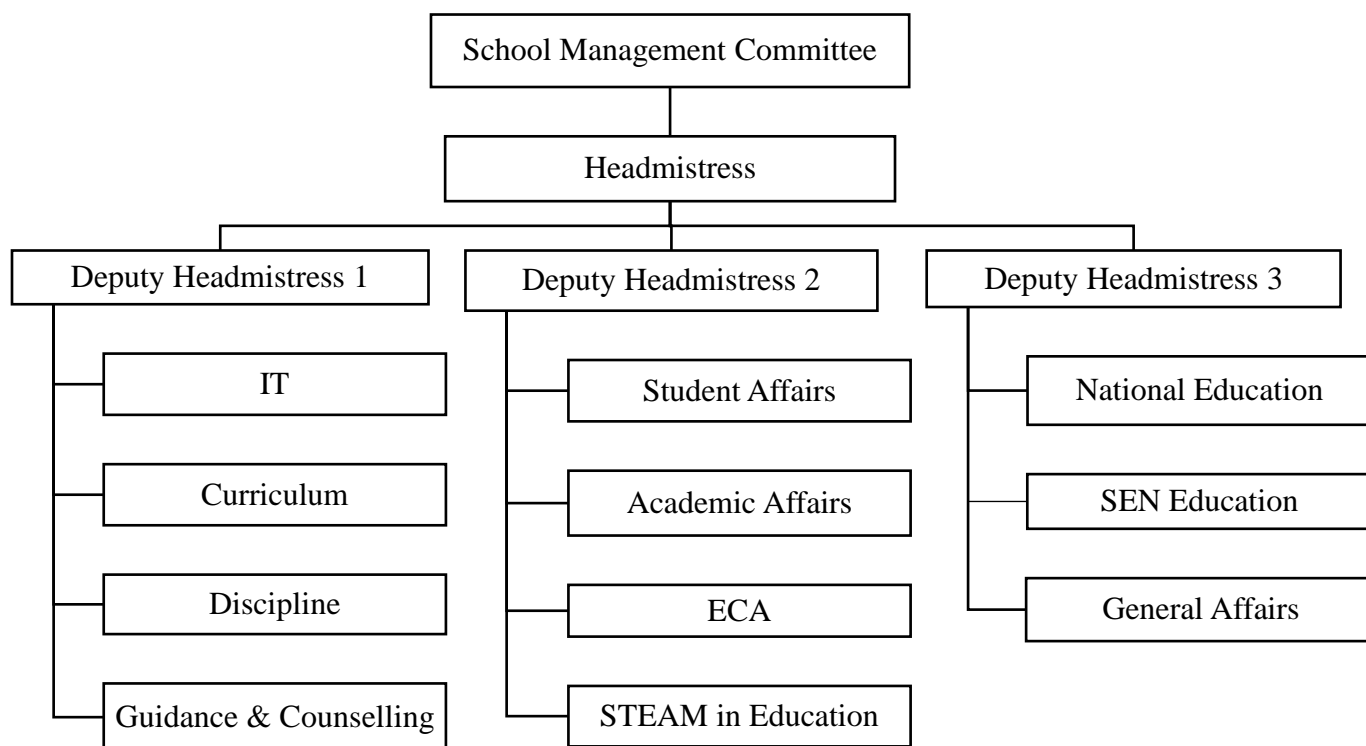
School Management Committee

Headmistress

Deputy Headmistress 1

IT

Curriculum

Discipline

Guidance & Counselling

Deputy Headmistress 2

Student Affairs

Academic Affairs

ECA

STEAM in Education

Deputy Headmistress 3

National Education

SEN Education

General Affairs